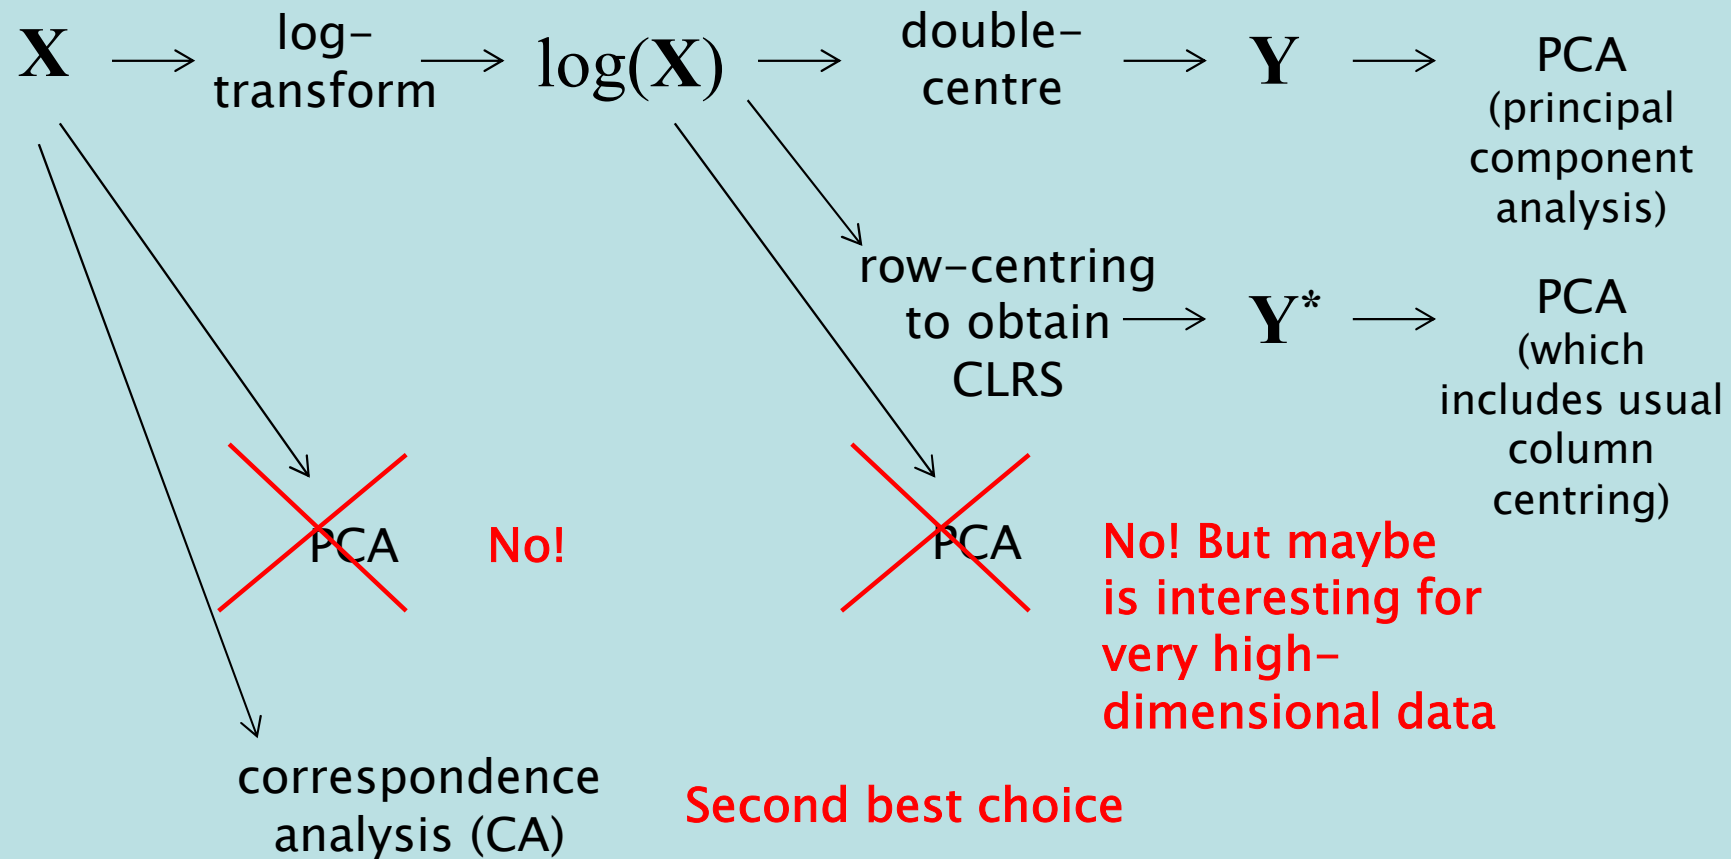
$\mathbf{X}$ $\longrightarrow$ log-transform $\longrightarrow$ $\log(\mathbf{X})$ $\longrightarrow$ double-centre $\longrightarrow$ $\mathbf{Y}$ $\longrightarrow$ PCA (principal component analysis)

row-centring to obtain CLRS $\longrightarrow$ $\mathbf{Y}^*$ $\longrightarrow$ PCA (which includes usual column centring)

PCA No!

PCA No! But maybe is interesting for very high-dimensional data

correspondence analysis (CA)

Second best choice